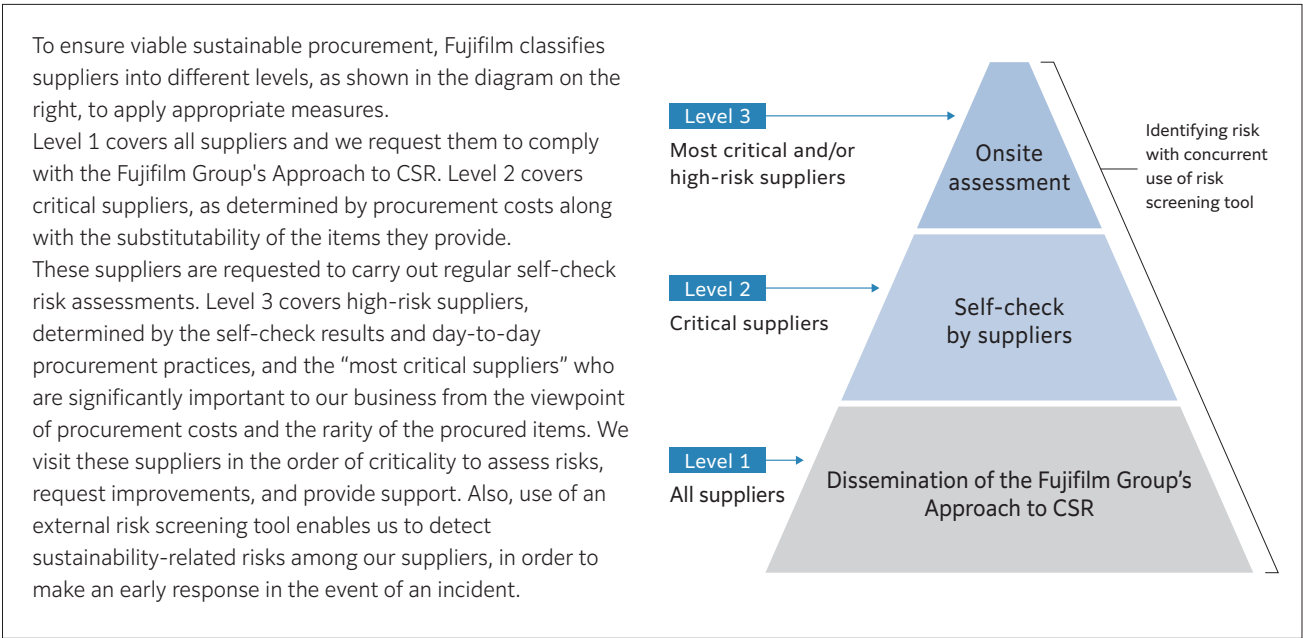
To ensure viable sustainable procurement, Fujifilm classifies suppliers into different levels, as shown in the diagram on the right, to apply appropriate measures.
Level 1 covers all suppliers and we request them to comply with the Fujifilm Group's Approach to CSR. Level 2 covers critical suppliers, as determined by procurement costs along with the substitutability of the items they provide.
These suppliers are requested to carry out regular self-check risk assessments. Level 3 covers high-risk suppliers, determined by the self-check results and day-to-day procurement practices, and the “most critical suppliers” who are significantly important to our business from the viewpoint of procurement costs and the rarity of the procured items. We visit these suppliers in the order of criticality to assess risks, request improvements, and provide support. Also, use of an external risk screening tool enables us to detect sustainability-related risks among our suppliers, in order to make an early response in the event of an incident.

Level 3
Most critical and/or high-risk suppliers

Onsite assessment

Identifying risk with concurrent use of risk screening tool

Level 2
Critical suppliers

Self-check by suppliers

Level 1
All suppliers

Dissemination of the Fujifilm Group's Approach to CSR